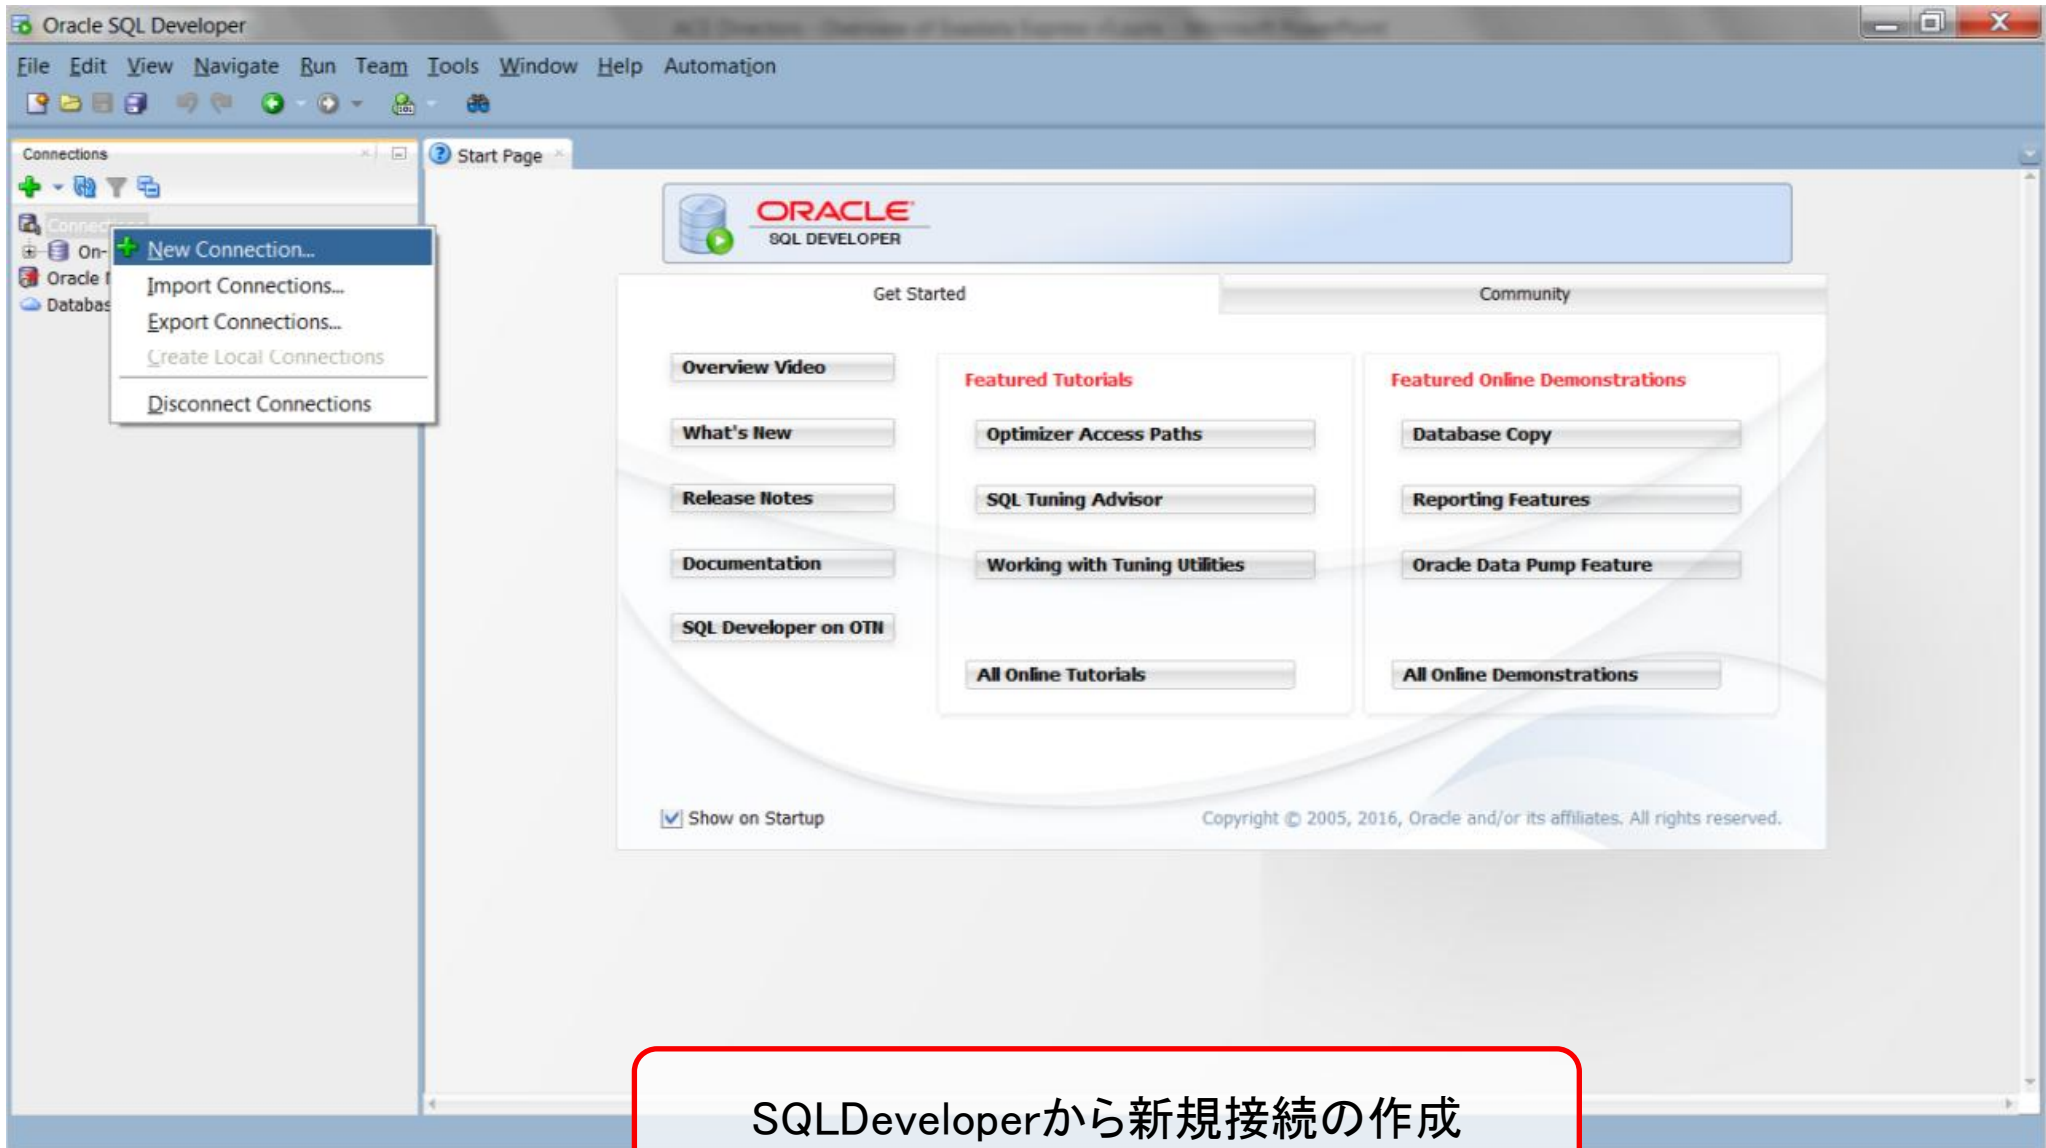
Oracle SQL Developer

File Edit View Navigate Run Team Tools Window Help Automation

Connections

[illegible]
On-
Oracle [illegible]
Databas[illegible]

New Connection...
Import Connections...
Export Connections...
Create Local Connections
Disconnect Connections

Start Page

ORACLE
SQL DEVELOPER

Get Started

Community

Overview Video
What's New
Release Notes
Documentation
SQL Developer on OTN

Featured Tutorials
Optimizer Access Paths
SQL Tuning Advisor
Working with Tuning Utilities
All Online Tutorials

Featured Online Demonstrations
Database Copy
Reporting Features
Oracle Data Pump Feature
All Online Demonstrations

Show on Startup

Copyright © 2005, 2016, Oracle and/or its affiliates. All rights reserved.

SQLDeveloperから新規接続の作成